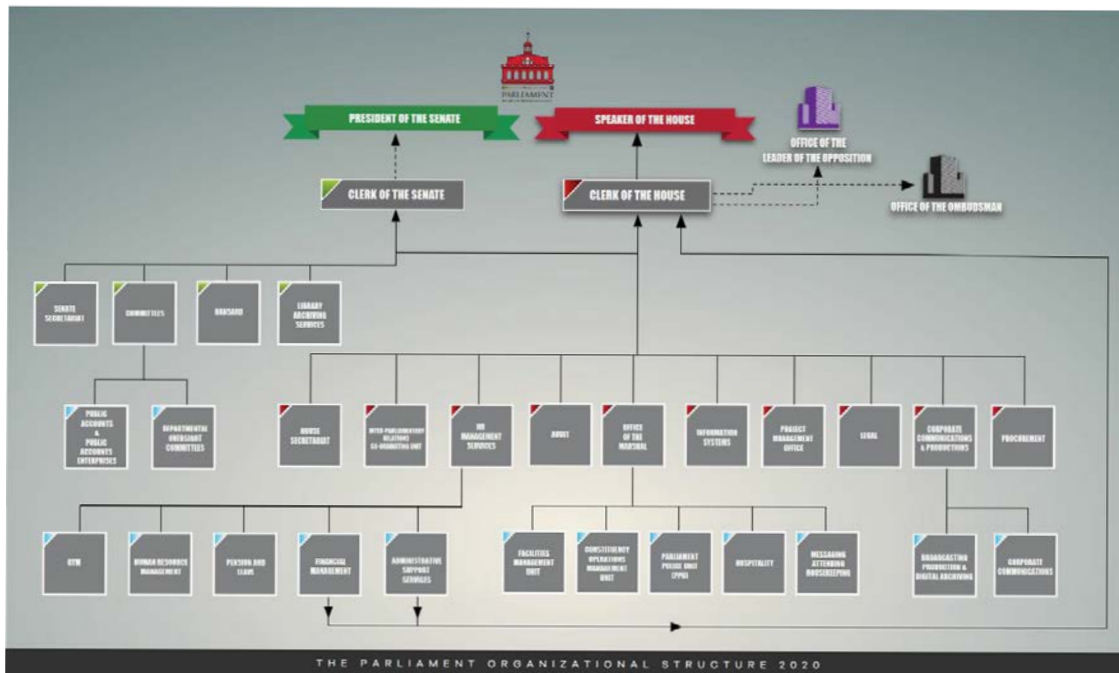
PARLIAMENT

PRESIDENT OF THE SENATE

SPEAKER OF THE HOUSE

OFFICE OF THE LEADER OF THE OPPOSITION

CLERK OF THE SENATE

CLERK OF THE HOUSE

OFFICE OF THE OMBUDSMAN

SENATE SECRETARIAT

COMMITTEES

HANSARD

LIBRARY ARCHIVING SERVICES

PUBLIC ACCOUNTS & PUBLIC ACCOUNTS ENTERPRISES

DEPARTMENTAL OVERSIGHT COMMITTEES

HOUSE SECRETARIAT

INTER-PARLIAMENTARY RELATIONS CO-ORDINATING UNIT

HR MANAGEMENT SERVICES

AUDIT

OFFICE OF THE MARSHAL

INFORMATION SYSTEMS

PROJECT MANAGEMENT OFFICE

LEGAL

CORPORATE COMMUNICATIONS & PRODUCTIONS

PROCUREMENT

RTM

HUMAN RESOURCE MANAGEMENT

PENSION AND LEAVE

FINANCIAL MANAGEMENT

ADMINISTRATIVE SUPPORT SERVICES

FACILITIES MANAGEMENT UNIT

CONSTITUENCY OPERATIONS MANAGEMENT UNIT

PARLIAMENT POLICE UNIT (PPU)

HOSPITALITY

MESSAGING ATTENDING HOUSEKEEPING

BROADCASTING PRODUCTION & DIGITAL ARCHIVING

CORPORATE COMMUNICATIONS

THE PARLIAMENT ORGANIZATIONAL STRUCTURE 2020